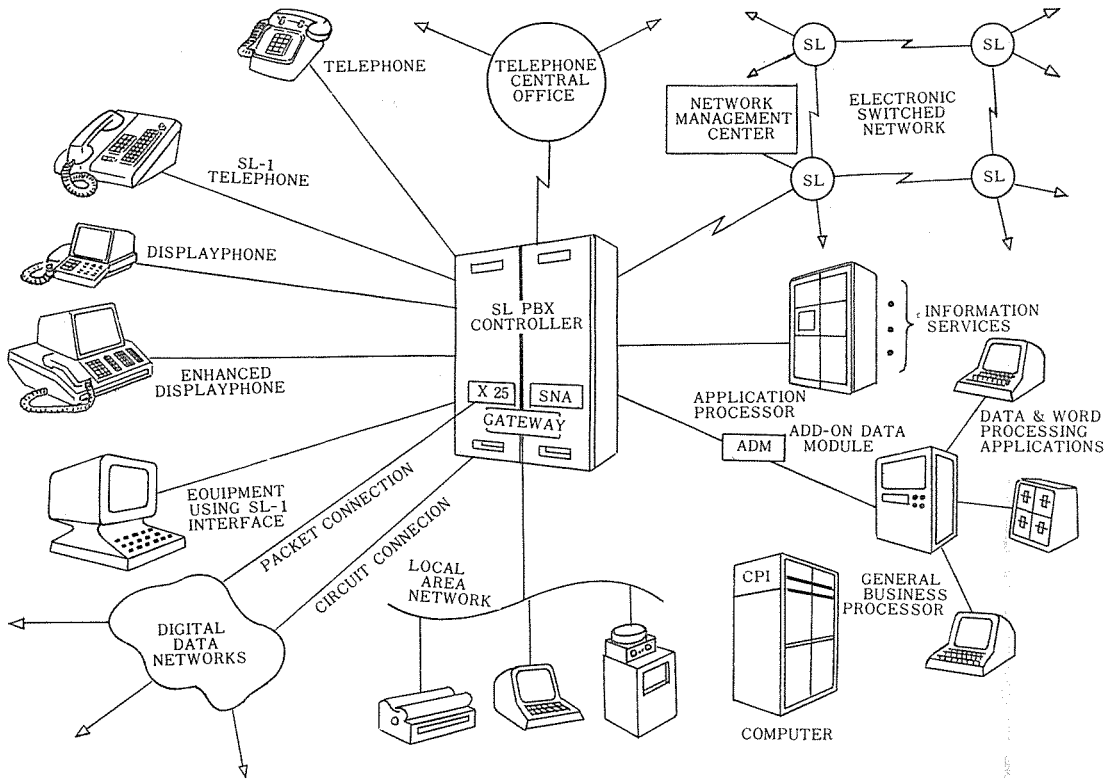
TELEPHONE

TELEPHONE CENTRAL OFFICE

SL

SL

NETWORK MANAGEMENT CENTER

ELECTRONIC SWITCHED NETWORK

SL

SL

SL-1 TELEPHONE

DISPLAYPHONE

SL PBX CONTROLLER

INFORMATION SERVICES

ENHANCED DISPLAYPHONE

X 25

SNA

GATEWAY

APPLICATION PROCESSOR

DATA & WORD PROCESSING APPLICATIONS

ADM

ADD-ON DATA MODULE

EOUIPMENT USING SL-1 INTERFACE

PACKET CONNECTION

CIRCUIT CONNECION

LOCAL AREA NETWORK

CPI

GENERAL BUSINESS PROCESSOR

DIGITAL DATA NETWORKS

COMPUTER